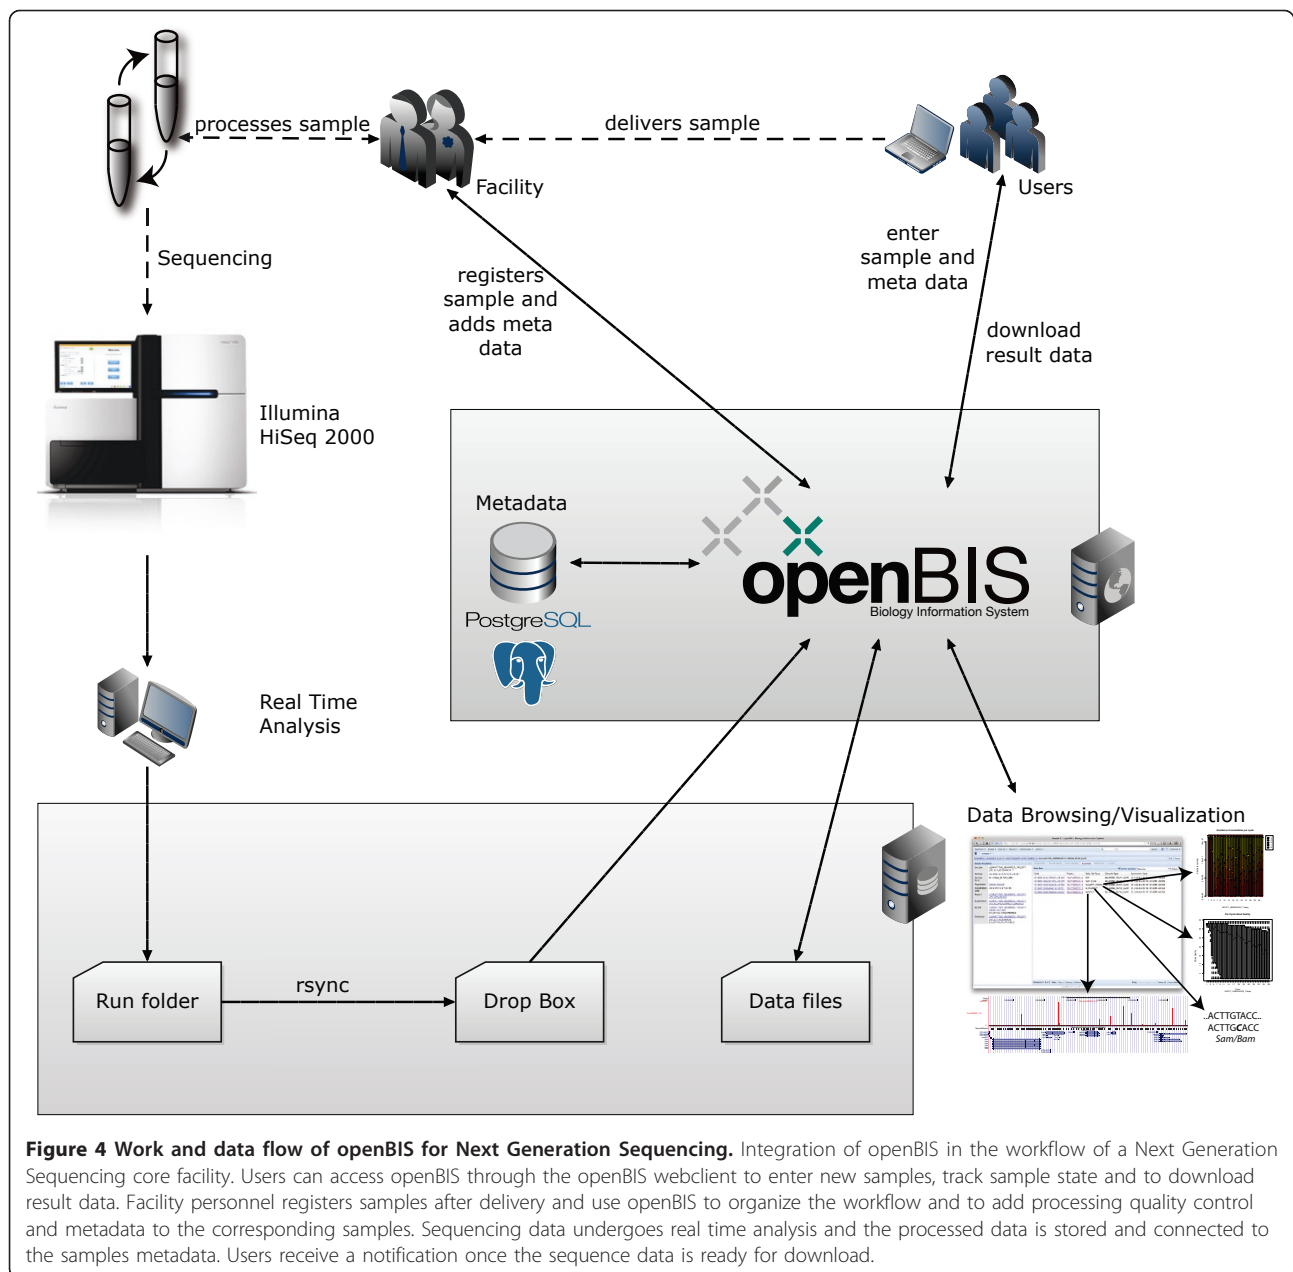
processes sample

delivers sample

Facility

Users

Sequencing

registers sample and adds meta data

enter sample and meta data

download result data

Illumina HiSeq 2000

Metadata

PostgreSQL

openBIS

Biology Information System

Real Time Analysis

Data Browsing/Visualization

Run folder

rsync

Drop Box

Data files

..ACTTGTACC..
ACTTGCACC
Sam/Bam

**Figure 4 Work and data flow of openBIS for Next Generation Sequencing.** Integration of openBIS in the workflow of a Next Generation Sequencing core facility. Users can access openBIS through the openBIS webclient to enter new samples, track sample state and to download result data. Facility personnel registers samples after delivery and use openBIS to organize the workflow and to add processing quality control and metadata to the corresponding samples. Sequencing data undergoes real time analysis and the processed data is stored and connected to the samples metadata. Users receive a notification once the sequence data is ready for download.